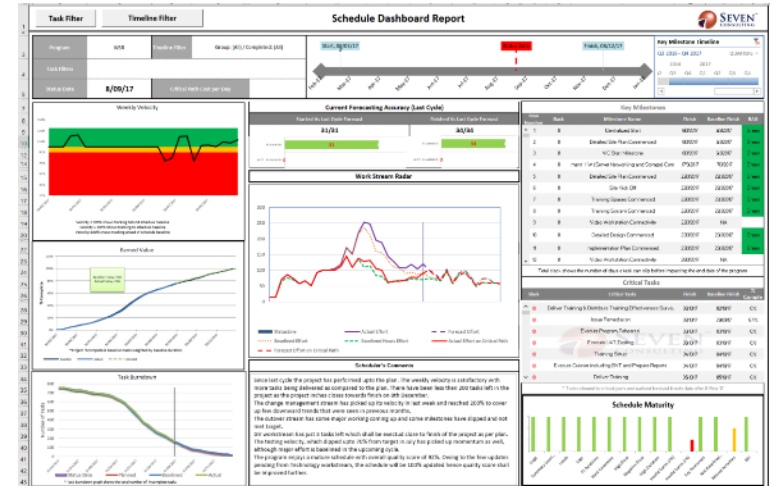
Task Filter

Timeline Filter

Schedule Dashboard Report

SEVEN CONSULTING

| Program | N/A | Timeline Filter | Group: (All) / Completed: (All) |
|---|---|---|---|
| Task Filters | | | |
| Status Date | 8/09/17 | Critical Path Cost per Day | |

Start, 08/09/17

Finish, 06/12/17

Key Milestone Timeline

Weekly Velocity

Current Forecasting Accuracy (Last Cycle)

Started in Last Cycle Forecast

Finished in Last Cycle Forecast

31/31

30/30

Key Milestones

| Line Number | Rank | Milestone Name | Finish | Baseline Finish | RAG |
|---|---|---|---|---|---|
| 1 | 8 | Centralised Start | 8/09/17 | 8/09/17 | |
| 2 | 8 | Detailed Site Plan Commenced | 8/09/17 | 8/09/17 | |
| 3 | 8 | KC Start Milestone | 8/09/17 | 8/09/17 | |
| 4 | 8 | Detailed Site Plan Commenced | 8/09/17 | 8/09/17 | |
| 5 | 8 | Site Kick Off | 22/09/17 | 22/09/17 | |
| 6 | 8 | Training Spaces Commenced | 22/09/17 | 22/09/17 | |
| 7 | 8 | Training Centre Commenced | 22/09/17 | 22/09/17 | |
| 8 | 8 | Video Workstation Connectivity | 22/09/17 | N/A | |
| 9 | 10 | Detailed Design Commenced | 22/09/17 | 22/09/17 | |
| 10 | 8 | Implementation Plan Commenced | 22/09/17 | 22/09/17 | |
| 11 | 8 | Video Workstation Connectivity | 22/09/17 | N/A | |

Work Stream Radar

Burned Value

Critical Tasks

| Critical Tasks | Finish | Baseline Finish | % Complete |
|---|---|---|---|
| Deliver Training & Distribute Training Effectiveness Surve | 22/09/17 | 22/09/17 | 0% |
| Issue Remediation | 22/09/17 | 22/09/17 | 0% |
| Evaluate Program Relevance | 22/09/17 | 22/09/17 | 0% |
| Evaluate UAT Testing | 22/09/17 | 22/09/17 | 0% |
| Training Setup | 22/09/17 | 22/09/17 | 0% |
| Evaluate Courses including SIT and Prepare Reports | 22/09/17 | 22/09/17 | 0% |
| Deliver Training | 22/09/17 | 22/09/17 | 0% |

Milestone

Actual Effort

Forecast Effort

Baseline Effort

Baseline Hours Effort

Actual Effort on Critical Path

Forecast Effort on Critical Path

Task Burndown

Scheduler's Comments

Since last cycle the project has performed upto the plan. The weekly velocity is satisfactory with more tasks being delivered as compared to the plan. There have been less than 100 tasks left in the project as the project inches closer towards finish on 6th December.
The change management stream has picked up its velocity in last week and reached 203% to cover up few downward trends that were seen in previous months.
The outover stream has some major working coming up and some milestones have slipped and not met target.
BR workstream has put in tasks left which shall be executed close to finish of the project as per plan.
The testing velocity, which dipped under 85% from target in July has picked up momentum as well, although major effort is baselined in the upcoming cycle.
The program enjoys a mature schedule with overall quality score of 80%. Owing to the few updates pending from technology workstream, the schedule will be 100% updated hence quality score shall be improved further.

Schedule Maturity